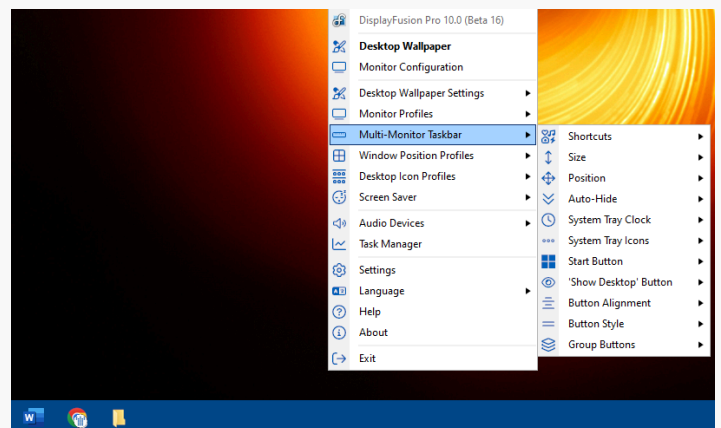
DisplayFusion Pro 10.0 (Beta 16)

Desktop Wallpaper
Monitor Configuration
Desktop Wallpaper Settings
Monitor Profiles
Multi-Monitor Taskbar
Window Position Profiles
Desktop Icon Profiles
Screen Saver
Audio Devices
Task Manager
Settings
Language
Help
About
Exit

Shortcuts
Size
Position
Auto-Hide
System Tray Clock
System Tray Icons
Start Button
'Show Desktop' Button
Button Alignment
Button Style
Group Buttons